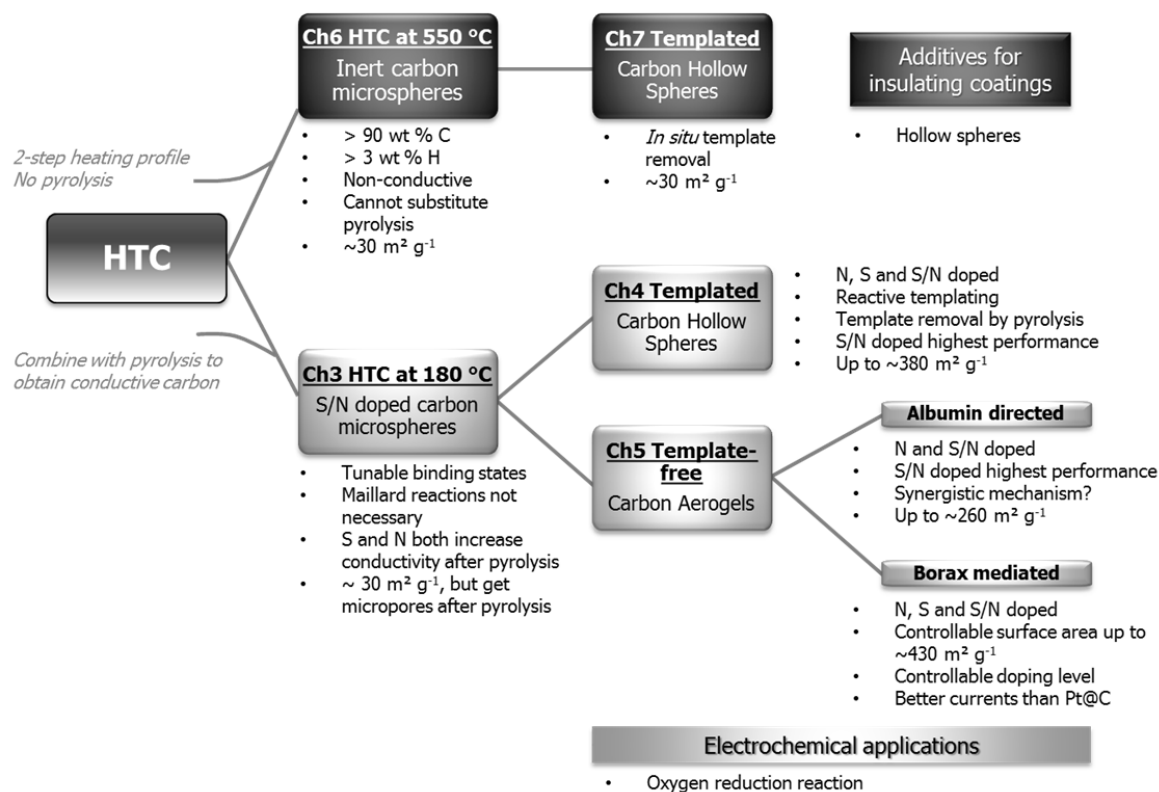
HTC

2-step heating profile
No pyrolysis

Combine with pyrolysis to obtain conductive carbon

Ch6 HTC at 550 °C
Inert carbon microspheres

- > 90 wt % C
- > 3 wt % H
- Non-conductive
- Cannot substitute pyrolysis
- ~30 m² g$^{-1}$

Ch7 Templated
Carbon Hollow Spheres

- *In situ* template removal
- ~30 m² g$^{-1}$

Additives for insulating coatings

- Hollow spheres

Ch3 HTC at 180 °C
S/N doped carbon microspheres

- Tunable binding states
- Maillard reactions not necessary
- S and N both increase conductivity after pyrolysis
- ~ 30 m² g$^{-1}$, but get micropores after pyrolysis

Ch4 Templated
Carbon Hollow Spheres

- N, S and S/N doped
- Reactive templating
- Template removal by pyrolysis
- S/N doped highest performance
- Up to ~380 m² g$^{-1}$

Ch5 Template-free
Carbon Aerogels

Albumin directed

- N and S/N doped
- S/N doped highest performance
- Synergistic mechanism?
- Up to ~260 m² g$^{-1}$

Borax mediated

- N, S and S/N doped
- Controllable surface area up to ~430 m² g$^{-1}$
- Controllable doping level
- Better currents than Pt@C

Electrochemical applications

- Oxygen reduction reaction